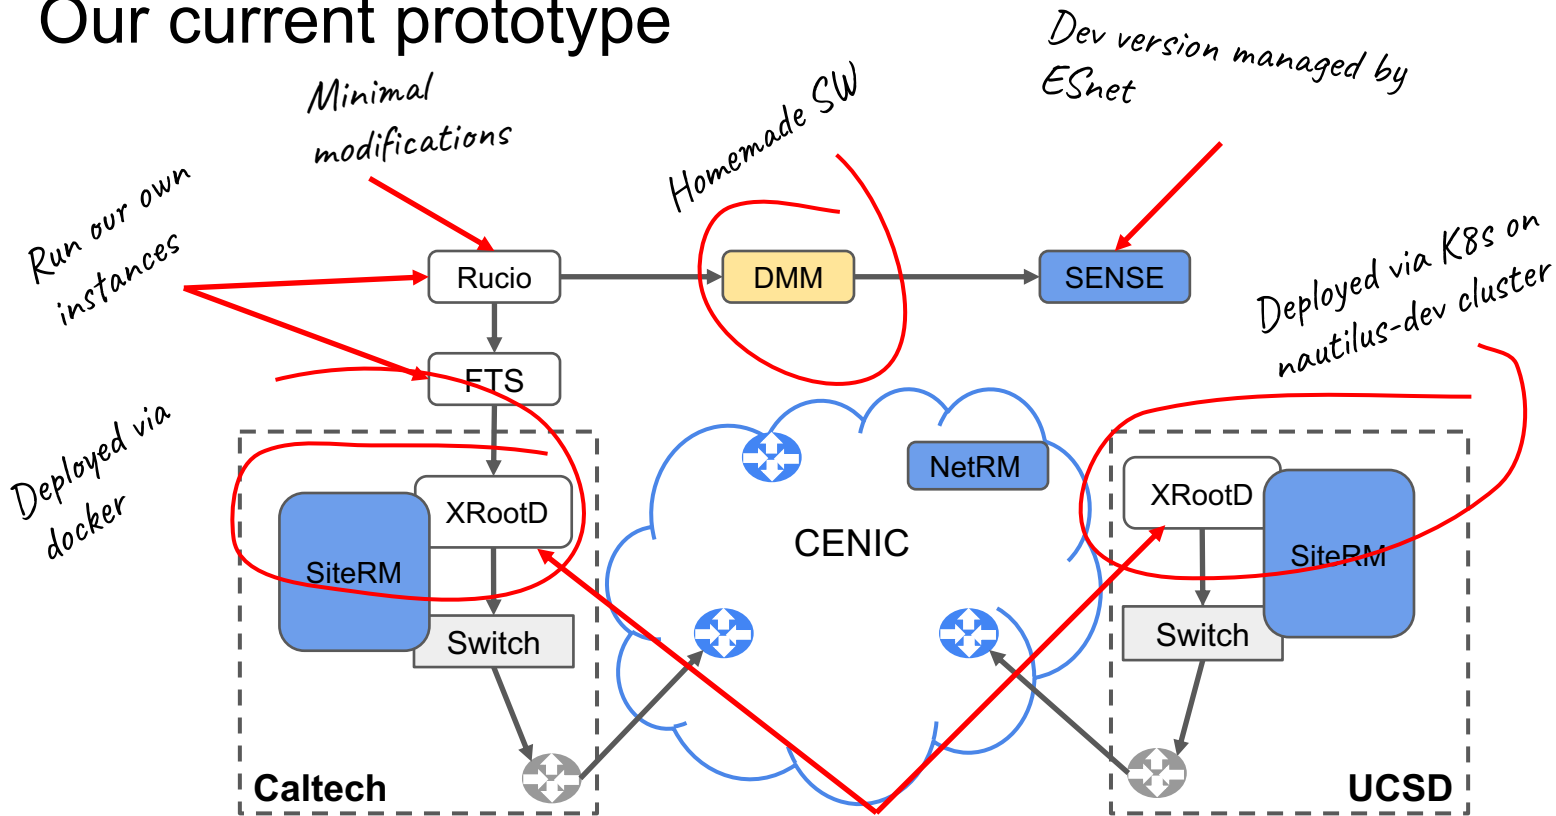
Our current prototype

Minimal modifications

Homemade SW

Dev version managed by ESnet

Run our own instances

Rucio

DMM

SENSE

Deployed via K8s on nautilus-dev cluster

FTS

Deployed via docker

NetRM

XRootD

XRootD

SiteRM

CENIC

SiteRM

Switch

Switch

Caltech

UCSD